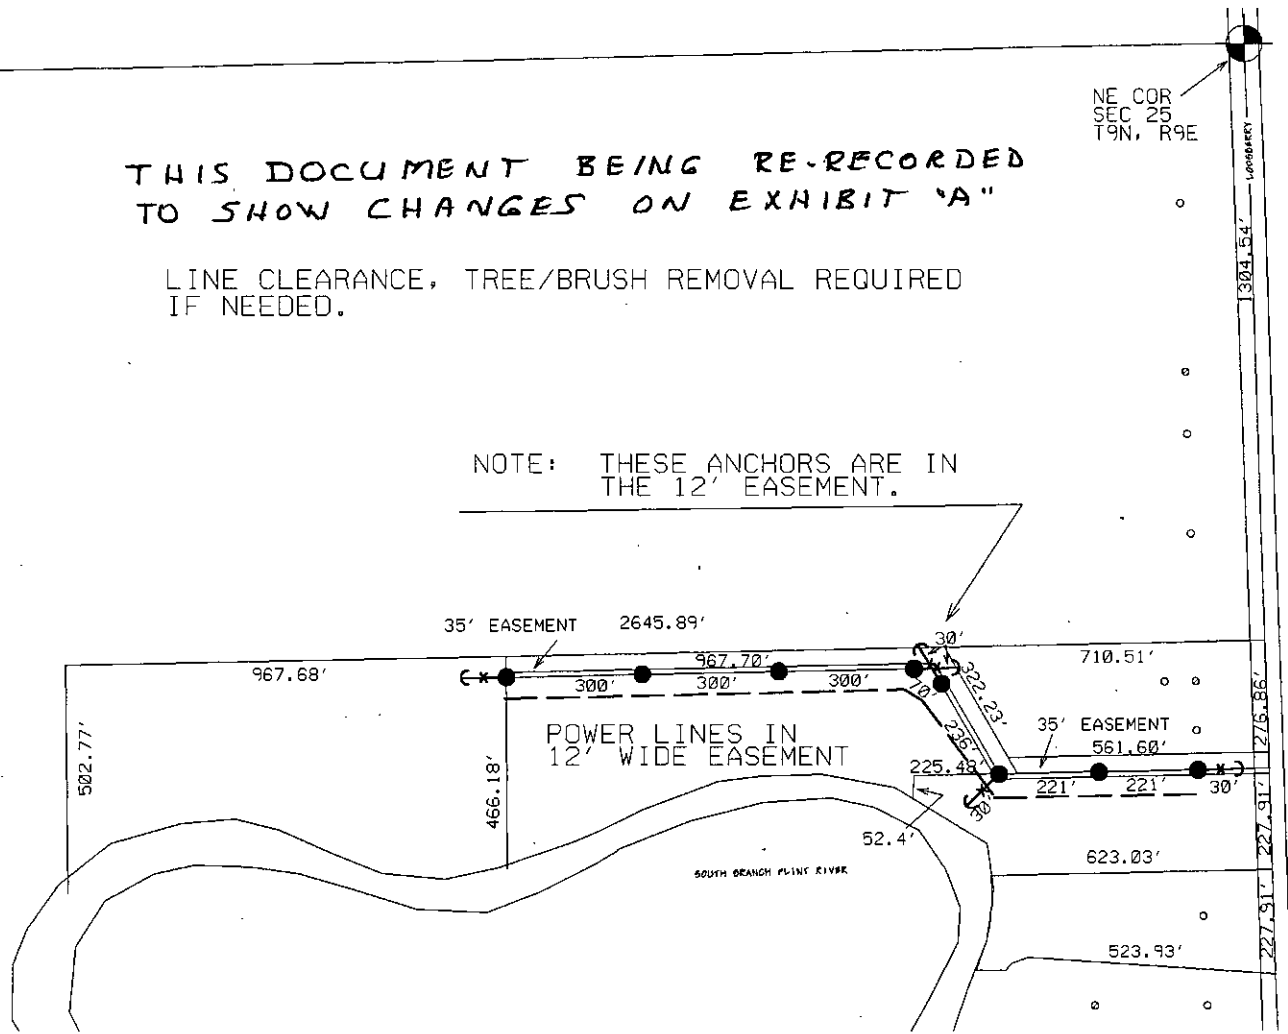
NE COR
SEC 25
T9N, R9E

LOGSBERRY

THIS DOCUMENT BEING RE-RECORDED TO SHOW CHANGES ON EXHIBIT "A"

1304.54'

LINE CLEARANCE, TREE/BRUSH REMOVAL REQUIRED IF NEEDED.

NOTE: THESE ANCHORS ARE IN THE 12' EASEMENT.

35' EASEMENT 2645.89'

30'

967.68'

967.70'

300' 300' 300'

710.51'

70'

322.23'

276.86'

502.77'

466.18'

POWER LINES IN 12' WIDE EASEMENT

236'

35' EASEMENT

561.60'

225.48'

221' 221' 30'

30'

227.91'

52.4'

623.03'

SOUTH BRANCH FLINT RIVER

227.91'

523.93'